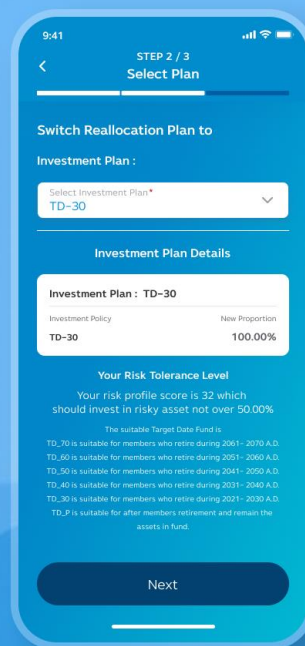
9:41

STEP 2 / 3
Select Plan

Switch Reallocation Plan to

Investment Plan :

Select Investment Plan*
TD-30

Investment Plan Details

Investment Plan : TD-30

Investment Policy
New Proportion
TD-30
100.00%

Your Risk Tolerance Level

Your risk profile score is 32 which should invest in risky asset not over 50.00%

The suitable Target Date Fund is
TD_70 is suitable for members who retire during 2061– 2070 A.D.
TD_60 is suitable for members who retire during 2051– 2060 A.D.
TD_50 is suitable for members who retire during 2041– 2050 A.D.
TD_40 is suitable for members who retire during 2031– 2040 A.D.
TD_30 is suitable for members who retire during 2021– 2030 A.D.
TD_P is suitable for after members retirement and remain the assets in fund.

Next